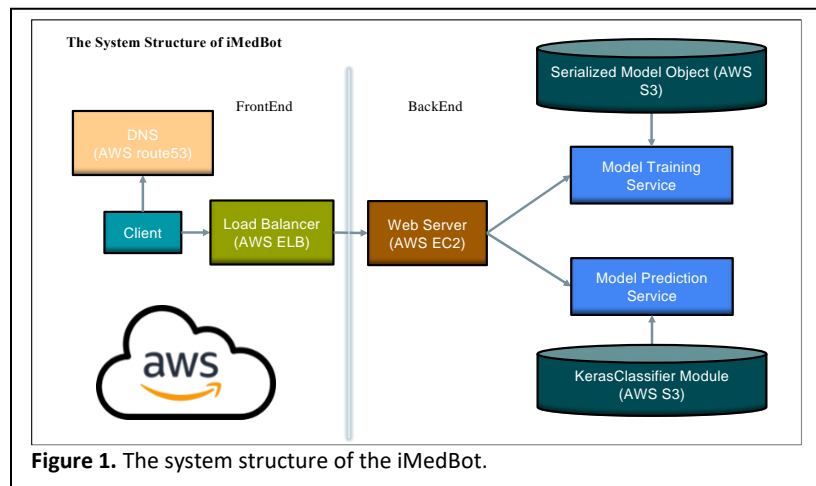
The System Structure of iMedBot

FrontEnd

BackEnd

Serialized Model Object (AWS S3)

DNS (AWS route53)

Model Training Service

Client

Load Balancer (AWS ELB)

Web Server (AWS EC2)

Model Prediction Service

aws

KerasClassifier Module (AWS S3)

**Figure 1.** The system structure of the iMedBot.